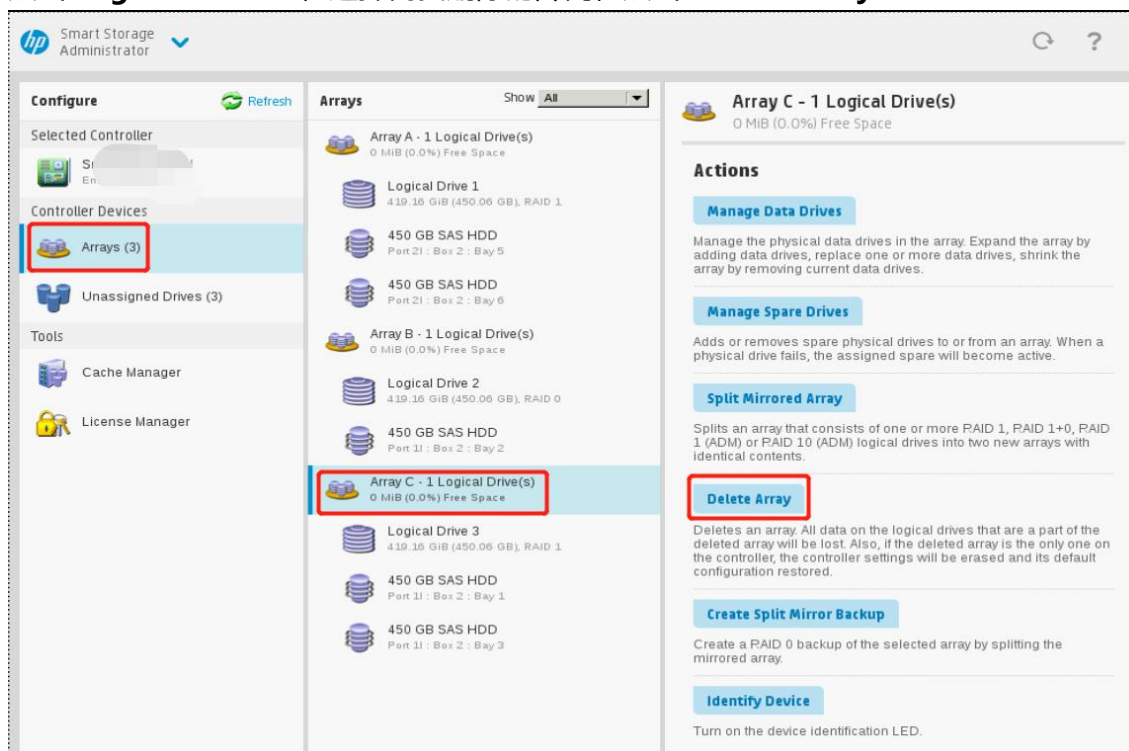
Smart Storage Administrator

Configure
Refresh
Selected Controller
S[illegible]
En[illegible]
Controller Devices
Arrays (3)
Unassigned Drives (3)
Tools
Cache Manager
License Manager

Arrays
Show All
Array A - 1 Logical Drive(s)
0 MiB (0.0%) Free Space
Logical Drive 1
419.16 GiB (450.06 GB), RAID 1
450 GB SAS HDD
Port 2I : Box 2 : Bay 5
450 GB SAS HDD
Port 2I : Box 2 : Bay 6
Array B - 1 Logical Drive(s)
0 MiB (0.0%) Free Space
Logical Drive 2
419.16 GiB (450.06 GB), RAID 0
450 GB SAS HDD
Port 1I : Box 2 : Bay 2
Array C - 1 Logical Drive(s)
0 MiB (0.0%) Free Space
Logical Drive 3
419.16 GiB (450.06 GB), RAID 1
450 GB SAS HDD
Port 1I : Box 2 : Bay 1
450 GB SAS HDD
Port 1I : Box 2 : Bay 3

Array C - 1 Logical Drive(s)
0 MiB (0.0%) Free Space

Actions

Manage Data Drives
Manage the physical data drives in the array. Expand the array by adding data drives, replace one or more data drives, shrink the array by removing current data drives.

Manage Spare Drives
Adds or removes spare physical drives to or from an array. When a physical drive fails, the assigned spare will become active.

Split Mirrored Array
Splits an array that consists of one or more RAID 1, RAID 1+0, RAID 1 (ADM) or RAID 10 (ADM) logical drives into two new arrays with identical contents.

Delete Array
Deletes an array. All data on the logical drives that are a part of the deleted array will be lost. Also, if the deleted array is the only one on the controller, the controller settings will be erased and its default configuration restored.

Create Split Mirror Backup
Create a RAID 0 backup of the selected array by splitting the mirrored array.

Identify Device
Turn on the device identification LED.